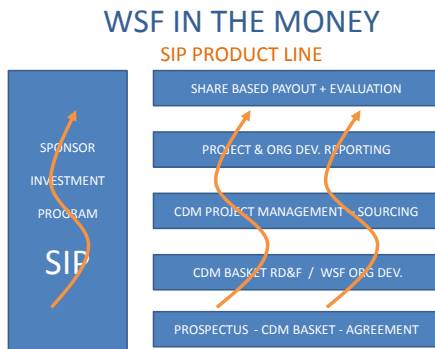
WSF IN THE MONEY

SIP PRODUCT LINE

SPONSOR

INVESTMENT

PROGRAM

SIP

SHARE BASED PAYOUT + EVALUATION

PROJECT & ORG DEV. REPORTING

CDM PROJECT MANAGEMENT - SOURCING

CDM BASKET RD&F / WSF ORG DEV.

PROSPECTUS - CDM BASKET - AGREEMENT